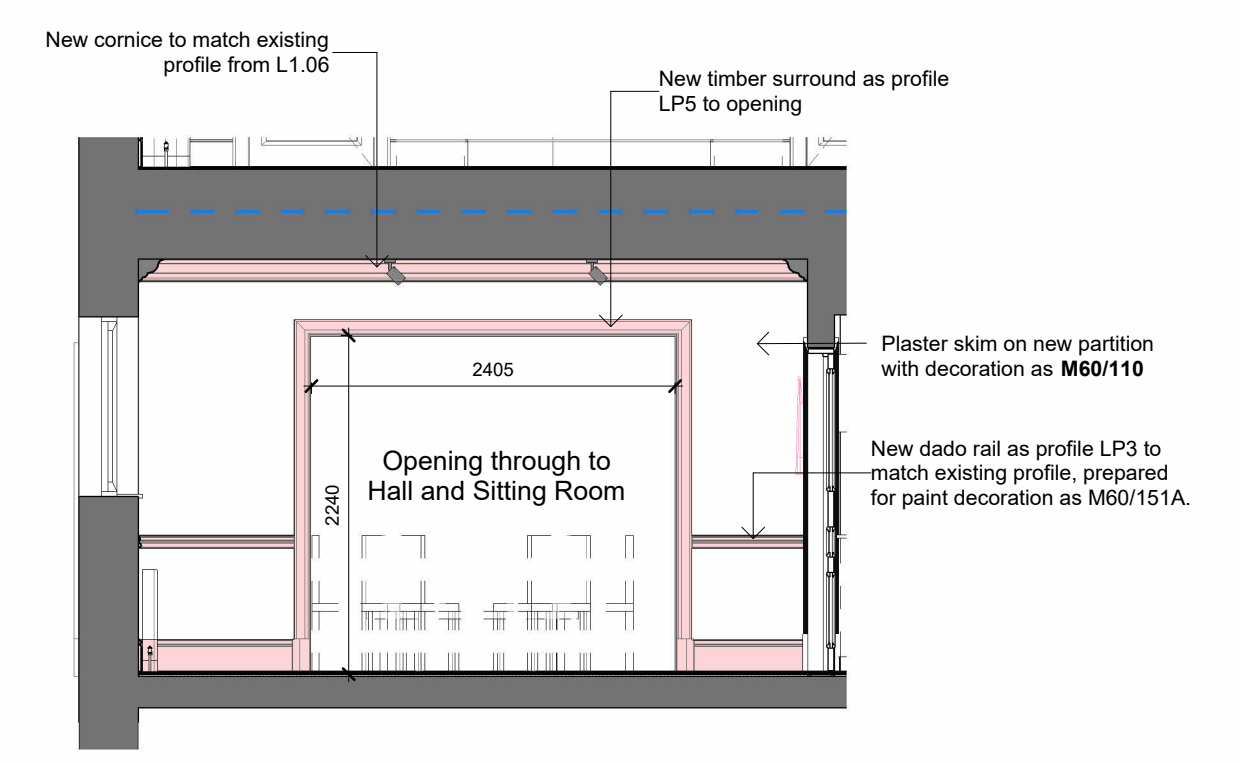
New cornice to match existing profile from L1.06

New timber surround as profile LP5 to opening

Plaster skim on new partition with decoration as **M60/110**

2405

New dado rail as profile LP3 to match existing profile, prepared for paint decoration as M60/151A.

Opening through to Hall and Sitting Room

2240